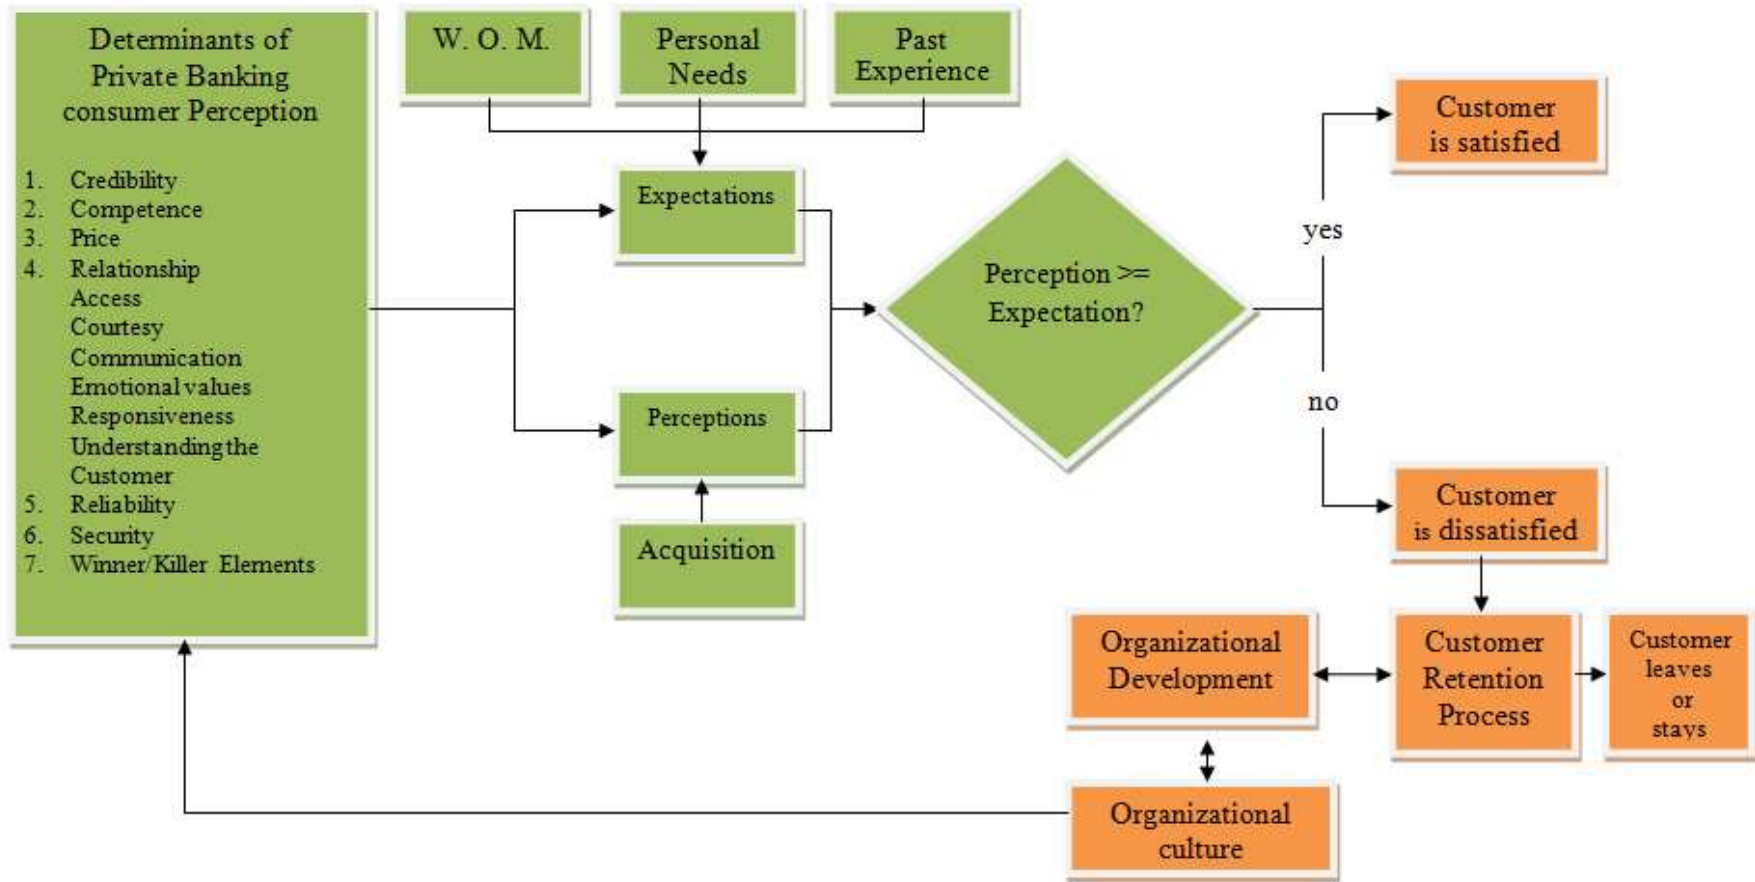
Determinants of Private Banking consumer Perception

1. Credibility
2. Competence
3. Price
4. Relationship
Access
Courtesy
Communication
Emotional values
Responsiveness
Understanding the Customer
5. Reliability
6. Security
7. Winner/Killer Elements

W. O. M.

Personal Needs

Past Experience

Expectations

Perceptions

Acquisition

Perception >= Expectation?

yes

no

Customer is satisfied

Customer is dissatisfied

Organizational Development

Customer Retention Process

Customer leaves or stays

Organizational culture